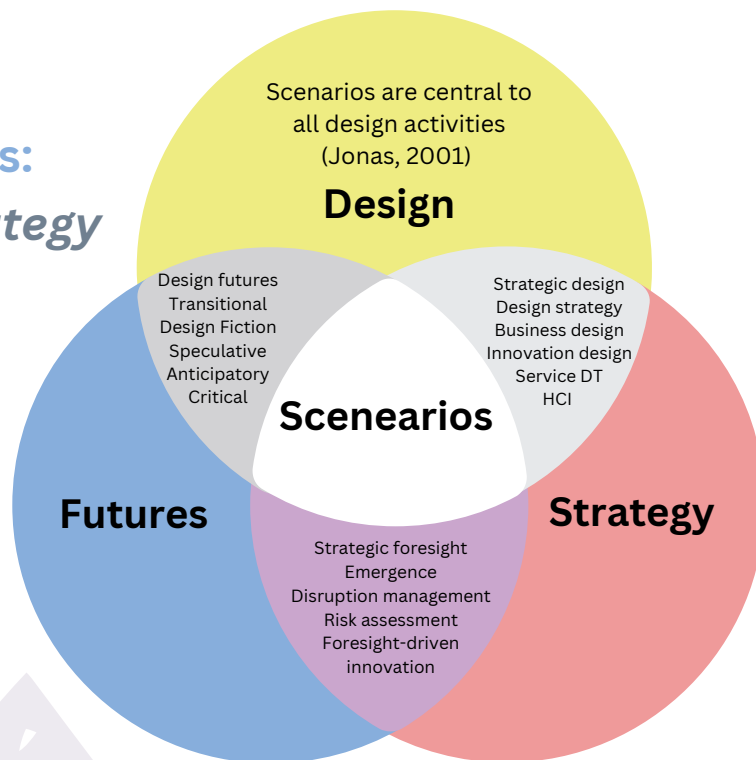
s:
tegy

Scenarios are central to all design activities (Jonas, 2001)

Design

Design futures
Transitional
Design Fiction
Speculative
Anticipatory
Critical

Strategic design
Design strategy
Business design
Innovation design
Service DT
HCI

Scenarios

Futures

Strategy

Strategic foresight
Emergence
Disruption management
Risk assessment
Foresight-driven innovation